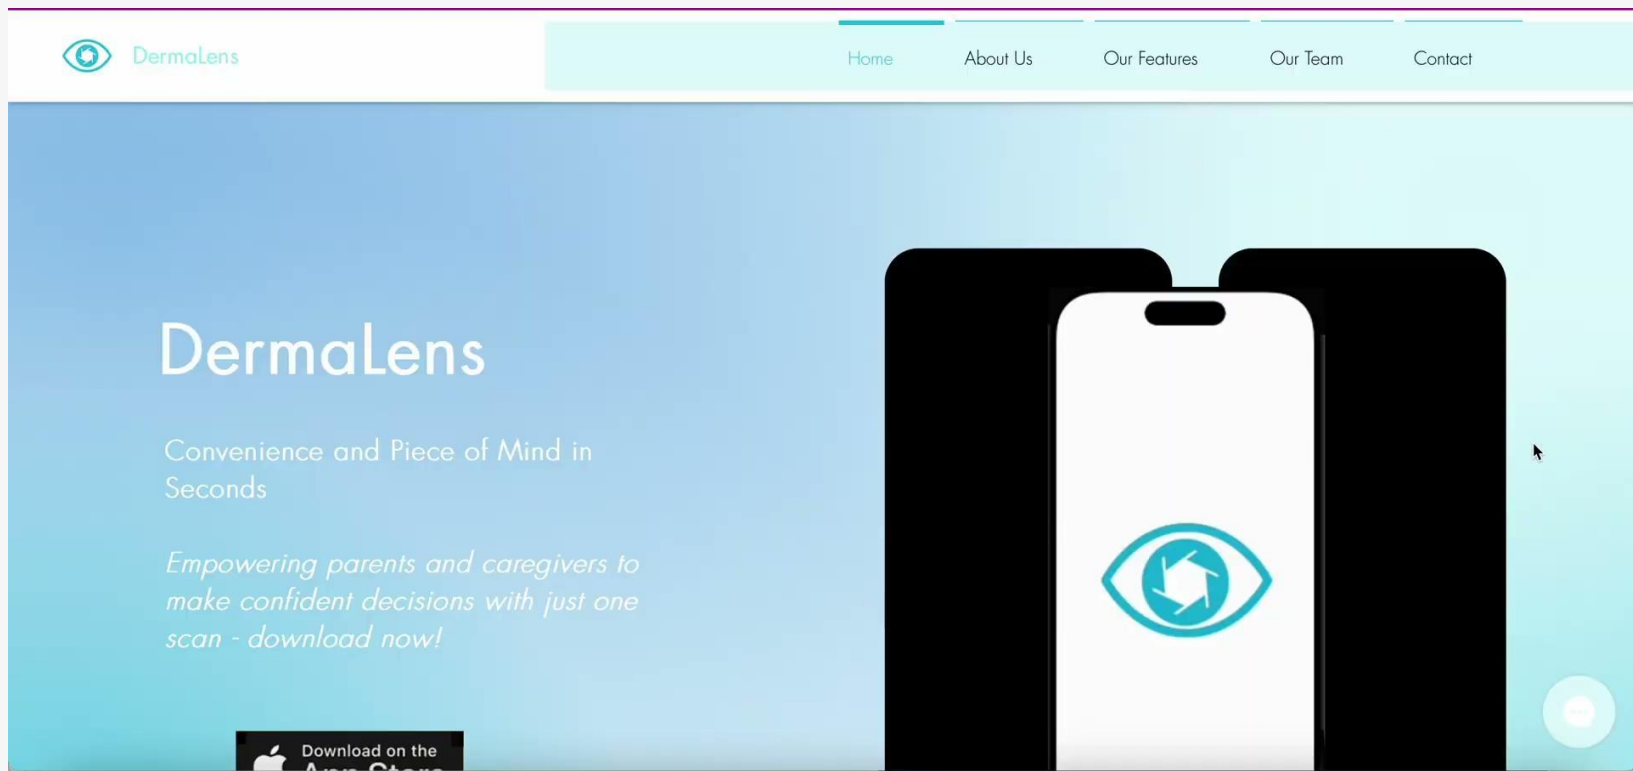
DermaLens

Home About Us Our Features Our Team Contact

DermaLens

Convenience and Piece of Mind in Seconds

Empowering parents and caregivers to make confident decisions with just one scan - download now!

Download on the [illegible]